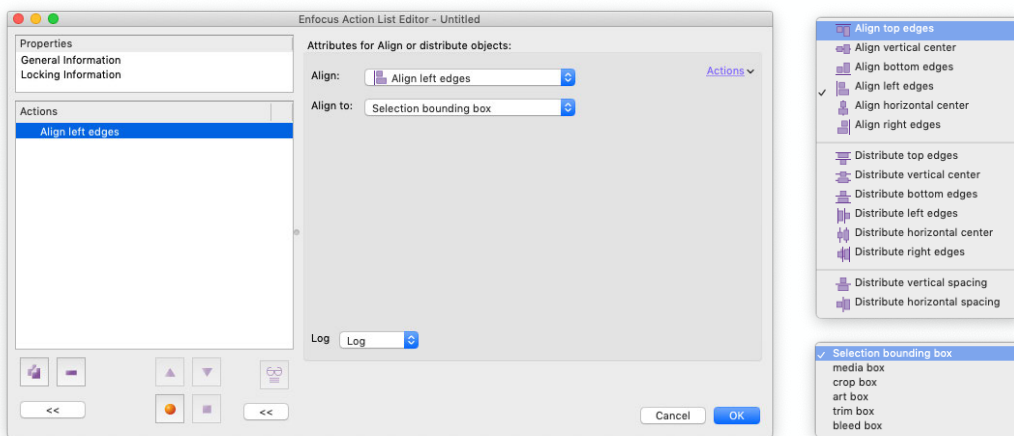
Enfocus Action List Editor - Untitled

Properties
General Information
Locking Information

Actions
Align left edges

<<

<<

Attributes for Align or distribute objects:

Align: Align left edges

Align to: Selection bounding box

Actions

Log Log

Cancel OK

Align top edges
Align vertical center
Align bottom edges
✓ Align left edges
Align horizontal center
Align right edges

Distribute top edges
Distribute vertical center
Distribute bottom edges
Distribute left edges
Distribute horizontal center
Distribute right edges

Distribute vertical spacing
Distribute horizontal spacing

✓ Selection bounding box
media box
crop box
art box
trim box
bleed box